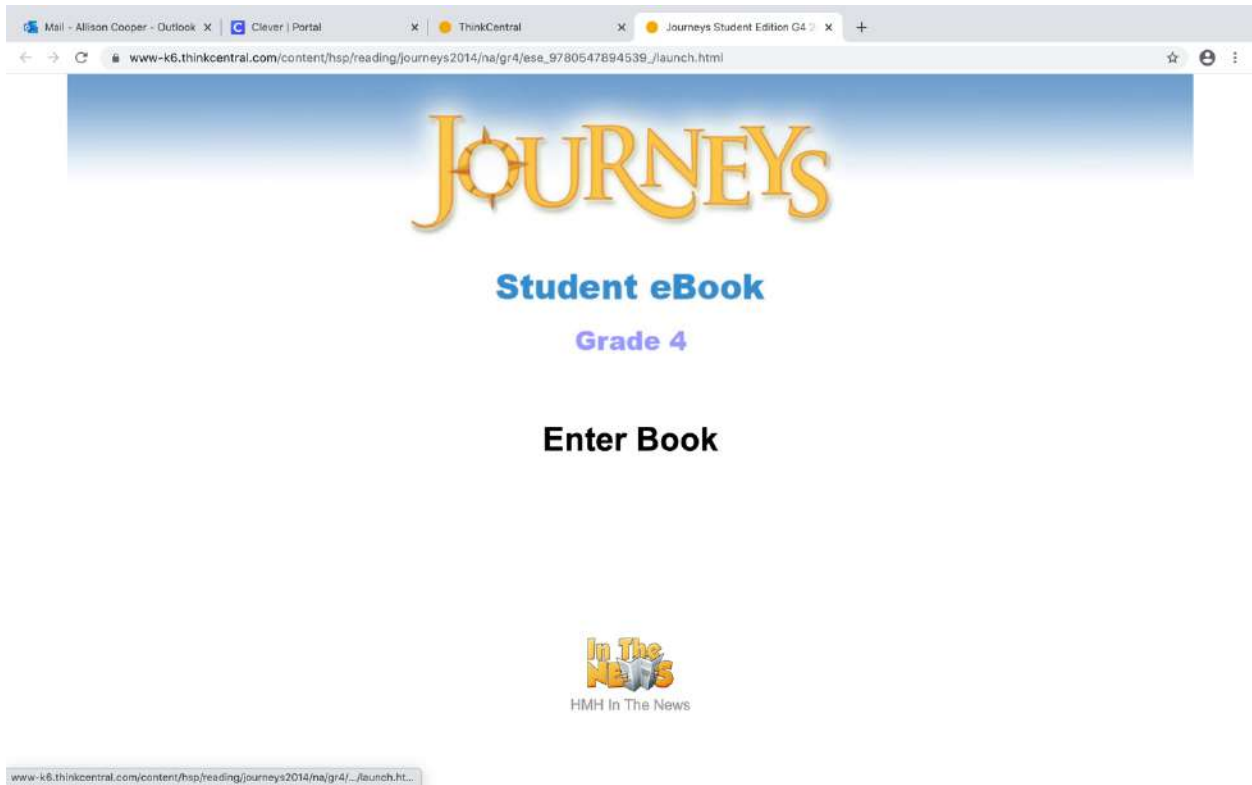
Mail - Allison Cooper - Outlook ×
C Clever | Portal ×
ThinkCentral ×
Journeys Student Edition G4 ×
+

www-k6.thinkcentral.com/content/hsp/reading/journeys2014/na/gr4/ese_9780547894539_/launch.html

JOURNEYS

Student eBook

Grade 4

Enter Book

In The NEWS

HMH In The News

www-k6.thinkcentral.com/content/hsp/reading/journeys2014/na/gr4/.../launch.ht...